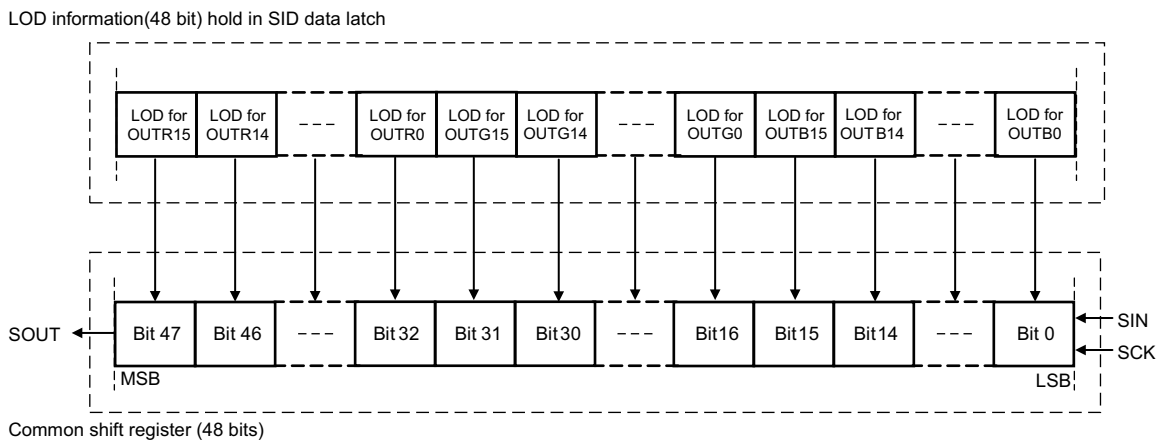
LOD information(48 bit) hold in SID data latch

| LOD for OUTR15 | LOD for OUTR14 | --- | LOD for OUTR0 | LOD for OUTG15 | LOD for OUTG14 | --- | LOD for OUTG0 | LOD for OUTB15 | LOD for OUT B14 | --- | LOD for OUTB0 |
|---|---|---|---|---|---|---|---|---|---|---|---|

SOUT

| Bit 47 | Bit 46 | --- | Bit 32 | Bit 31 | Bit 30 | --- | Bit16 | Bit 15 | Bit 14 | --- | Bit 0 |
|---|---|---|---|---|---|---|---|---|---|---|---|

SIN
SCK
MSB
LSB

Common shift register (48 bits)